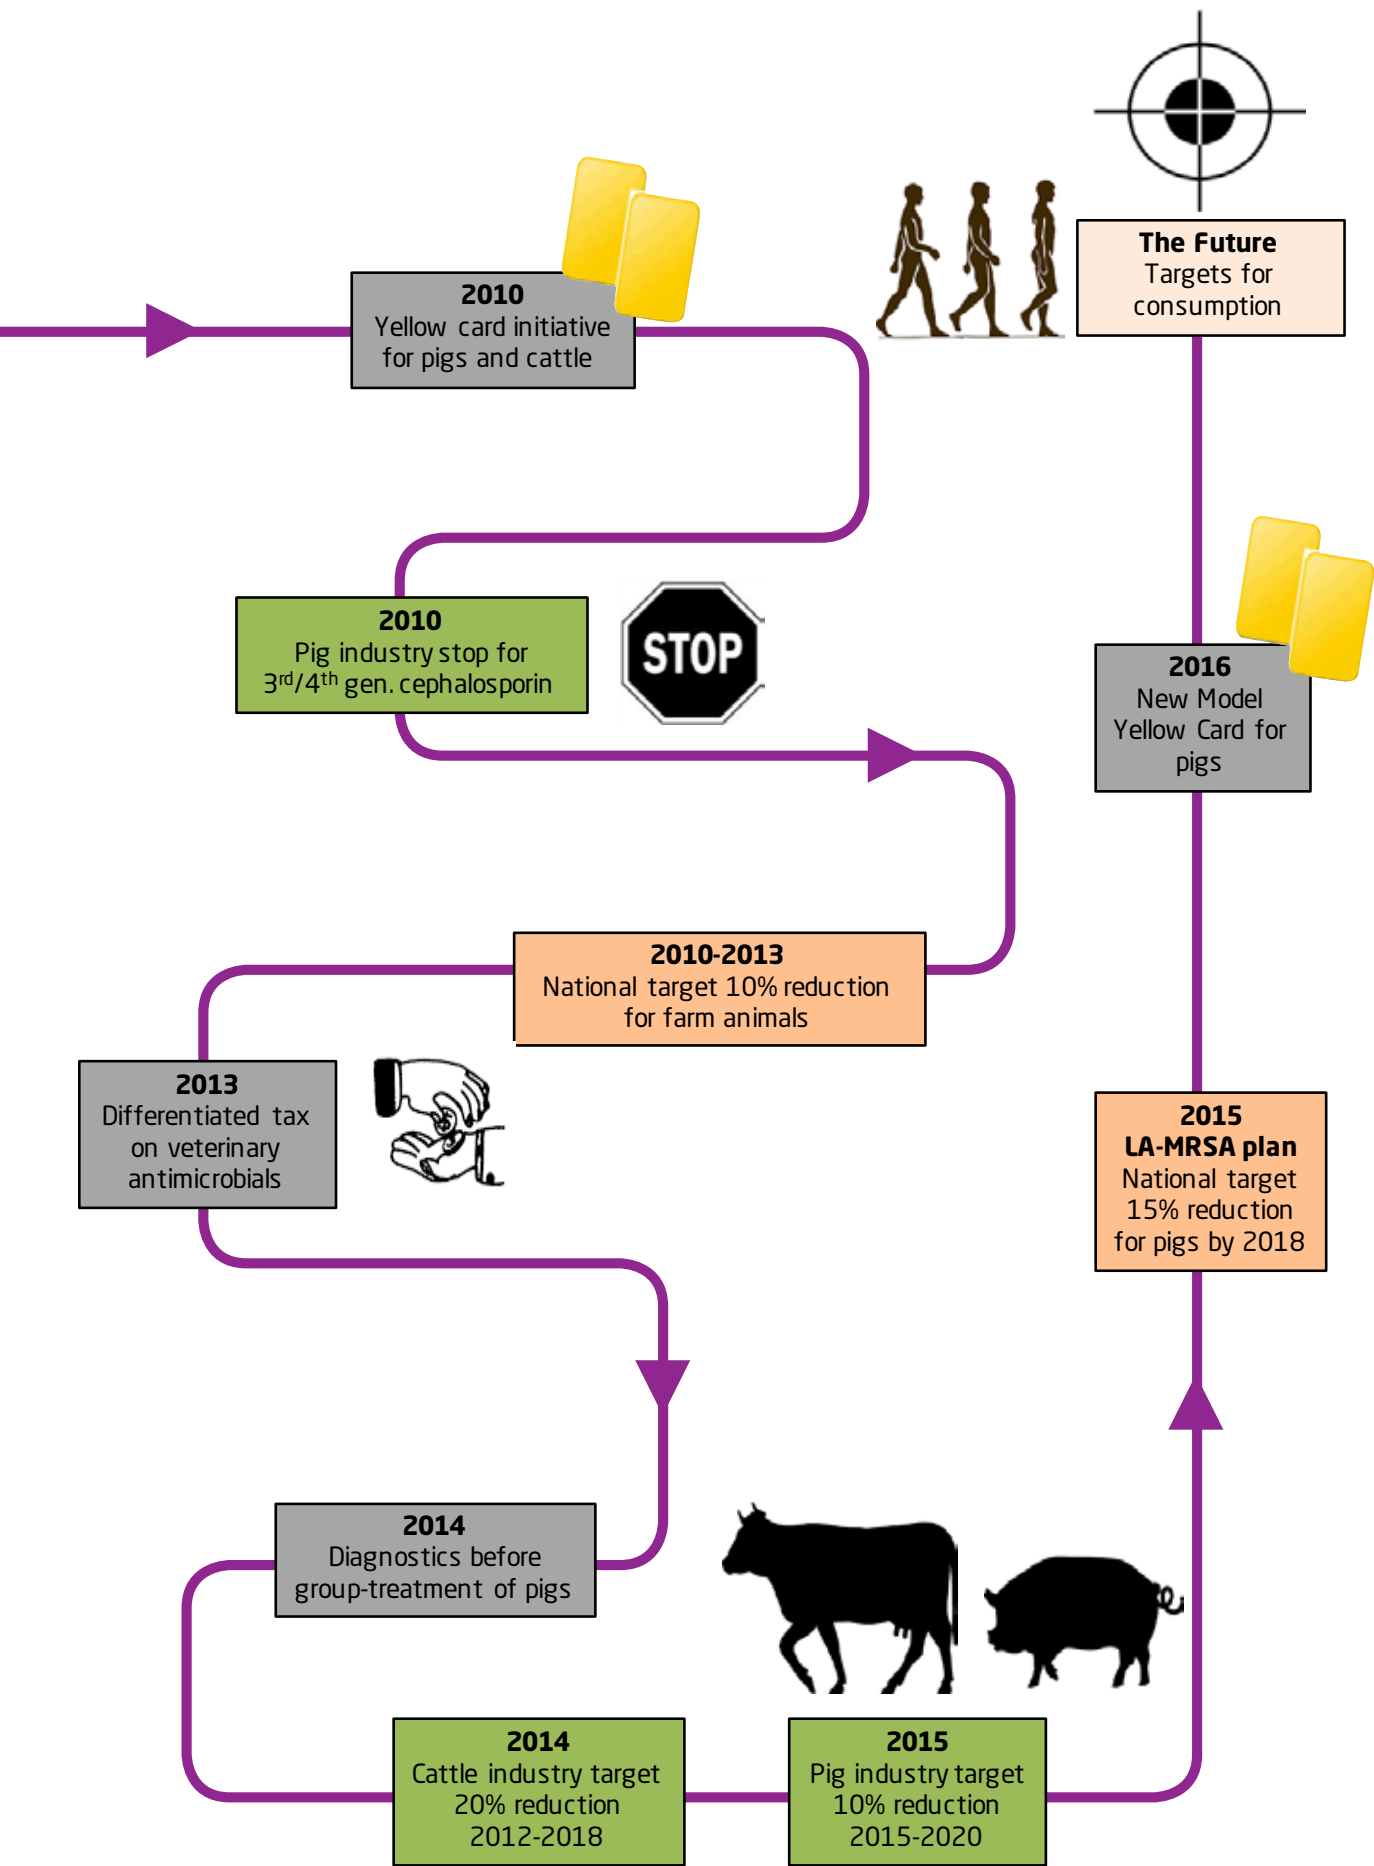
2010
Yellow card initiative for pigs and cattle

2010
Pig industry stop for $3^{rd}/4^{th}$ gen. cephalosporin

STOP

2010-2013
National target 10% reduction for farm animals

2013
Differentiated tax on veterinary antimicrobials

2014
Diagnostics before group-treatment of pigs

2014
Cattle industry target 20% reduction 2012-2018

2015
Pig industry target 10% reduction 2015-2020

2015
LA-MRSA plan
National target 15% reduction for pigs by 2018

2016
New Model Yellow Card for pigs

The Future
Targets for consumption